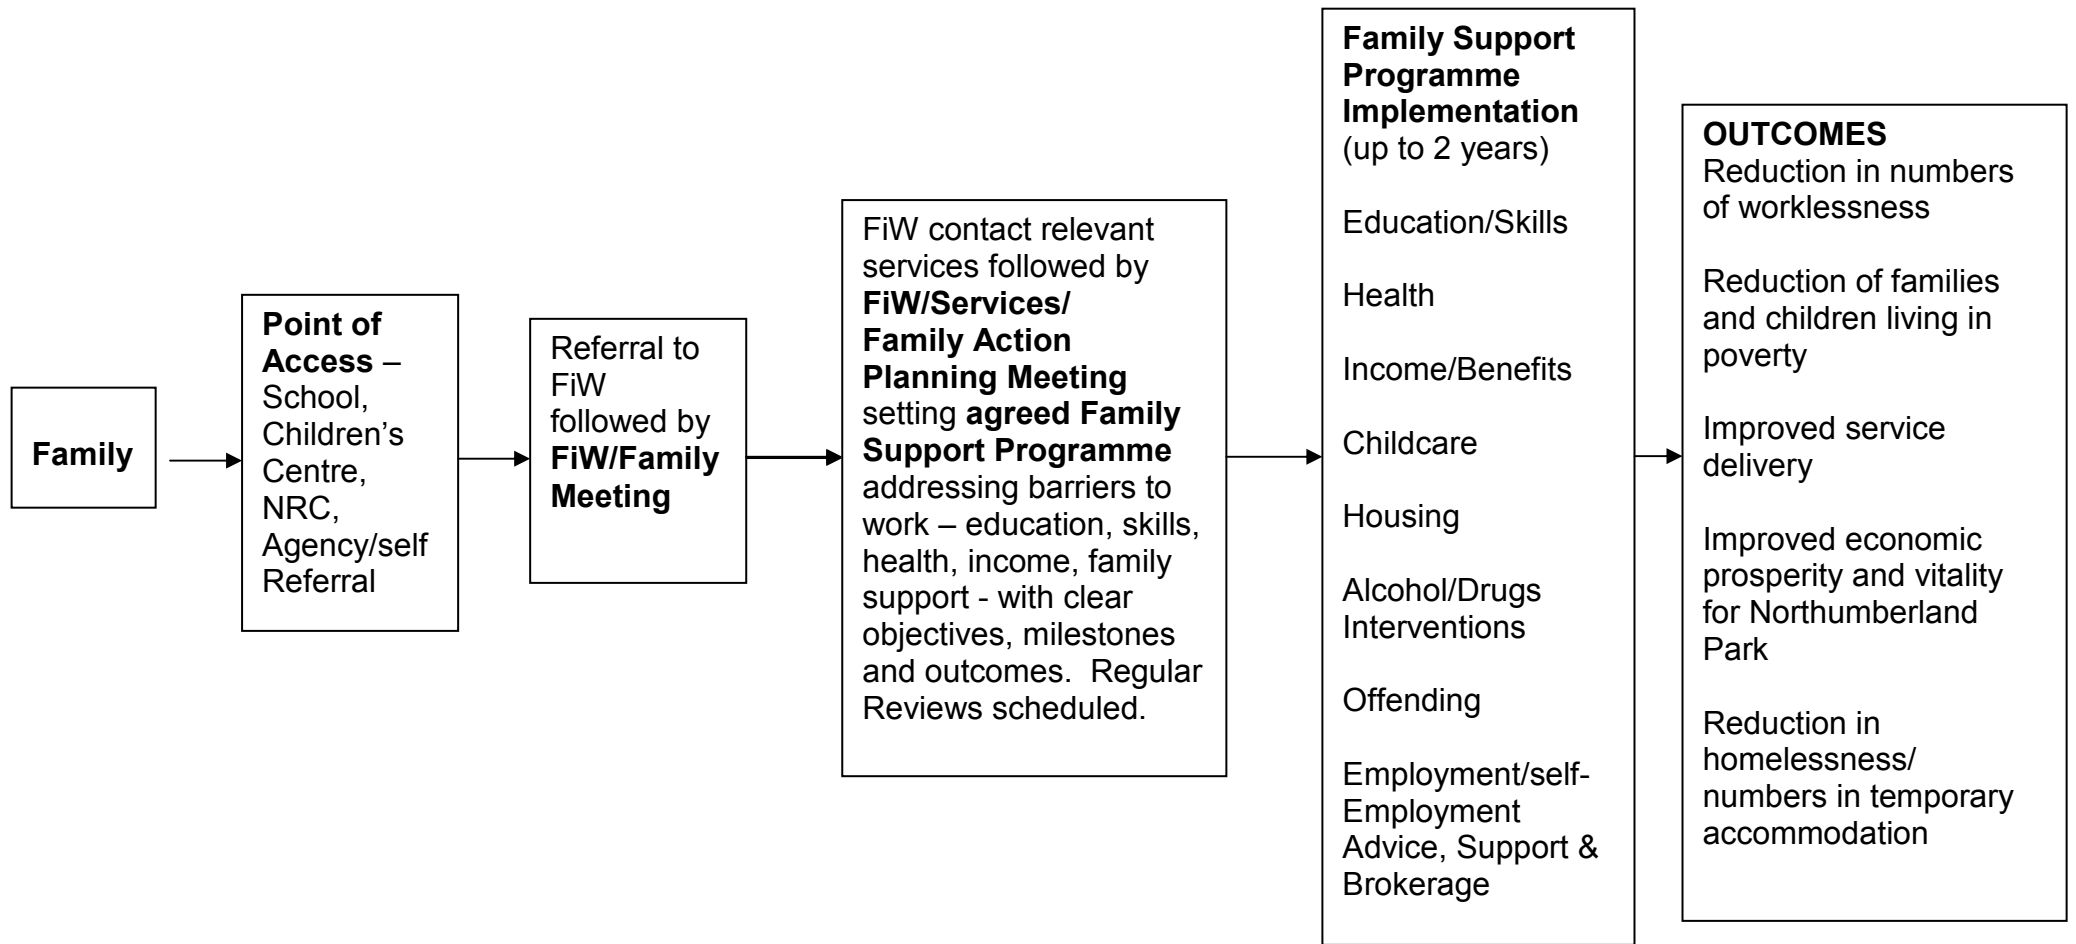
Family

**Point of Access** – School, Children's Centre, NRC, Agency/self Referral

Referral to FiW followed by **FiW/Family Meeting**

FiW contact relevant services followed by **FiW/Services/ Family Action Planning Meeting** setting **agreed Family Support Programme** addressing barriers to work – education, skills, health, income, family support - with clear objectives, milestones and outcomes. Regular Reviews scheduled.

**Family Support Programme Implementation** (up to 2 years)

Education/Skills

Health

Income/Benefits

Childcare

Housing

Alcohol/Drugs Interventions

Offending

Employment/self-Employment Advice, Support & Brokerage

**OUTCOMES**
Reduction in numbers of worklessness

Reduction of families and children living in poverty

Improved service delivery

Improved economic prosperity and vitality for Northumberland Park

Reduction in homelessness/ numbers in temporary accommodation